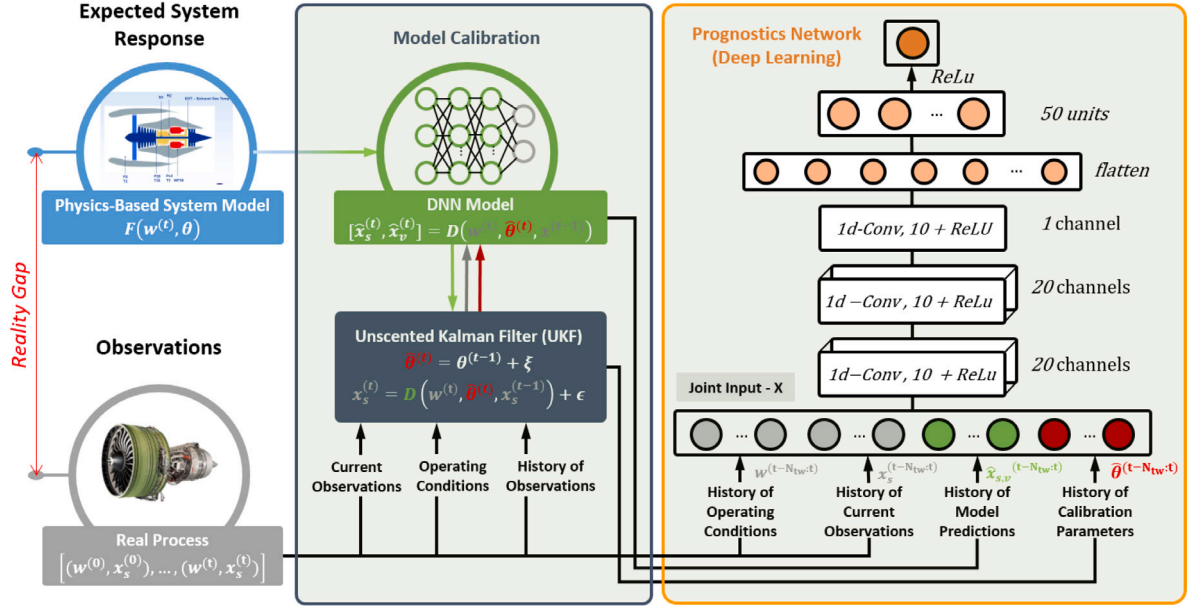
Expected System Response

Physics-Based System Model
$F(w^{(t)}, \theta)$

Reality Gap

Observations

Real Process
$[(w^{(0)}, x_s^{(0)}), \dots, (w^{(t)}, x_s^{(t)})]$

Model Calibration

DNN Model
$[\hat{x}_s^{(t)}, \hat{x}_v^{(t)}] = D(w^{(t)}, \hat{\theta}^{(t)}, x_s^{(t-1)})$

Unscented Kalman Filter (UKF)
$\hat{\theta}^{(t)} = \theta^{(t-1)} + \xi$
$x_s^{(t)} = D(w^{(t)}, \hat{\theta}^{(t)}, x_s^{(t-1)}) + \epsilon$

Current Observations

Operating Conditions

History of Observations

Prognostics Network (Deep Learning)

ReLu

50 units

flatten

1d-Conv, 10 + ReLU

1 channel

1d −Conv, 10 + ReLu

20 channels

1d−Conv, 10 + ReLu

20 channels

Joint Input - X

$w^{(t-N_{tw}:t)}$ $x_s^{(t-N_{tw}:t)}$ $\hat{x}_{s,v}^{(t-N_{tw}:t)}$ $\hat{\theta}^{(t-N_{tw}:t)}$

History of Operating Conditions

History of Current Observations

History of Model Predictions

History of Calibration Parameters